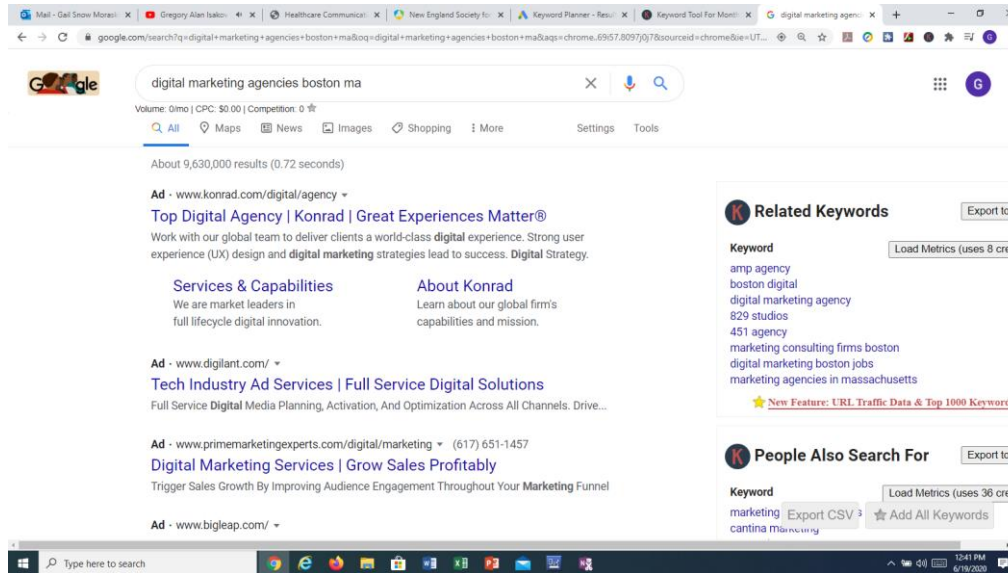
Mail - Gail Snow Morask | Gregory Alan Isakov | Healthcare Communicat | New England Society fo | Keyword Planner - Resul | Keyword Tool For Month | digital marketing agenc

google.com/search?q=digital+marketing+agencies+boston+ma&oq=digital+marketing+agencies+boston+ma&aqs=chrome..69i57.8097j0j7&sourceid=chrome&ie=UT...

Google

digital marketing agencies boston ma

Volume: 0/mo | CPC: $0.00 | Competition: 0

All Maps News Images Shopping More Settings Tools

About 9,630,000 results (0.72 seconds)

Ad · www.konrad.com/digital/agency

Top Digital Agency | Konrad | Great Experiences Matter®

Work with our global team to deliver clients a world-class **digital** experience. Strong user experience (UX) design and **digital marketing** strategies lead to success. **Digital** Strategy.

Services & Capabilities
We are market leaders in full lifecycle digital innovation.

About Konrad
Learn about our global firm's capabilities and mission.

Ad · www.digilant.com/

Tech Industry Ad Services | Full Service Digital Solutions

Full Service **Digital** Media Planning, Activation, And Optimization Across All Channels. Drive...

Ad · www.primemarketingexperts.com/digital/marketing (617) 651-1457

Digital Marketing Services | Grow Sales Profitably

Trigger Sales Growth By Improving Audience Engagement Throughout Your **Marketing** Funnel

Ad · www.bigleap.com/

Related Keywords Export to

Keyword Load Metrics (uses 8 cre

amp agency
boston digital
digital marketing agency
829 studios
451 agency
marketing consulting firms boston
digital marketing boston jobs
marketing agencies in massachusetts

New Feature: URL Traffic Data & Top 1000 Keywor

People Also Search For Export to

Keyword Load Metrics (uses 36 cr

marketing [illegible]
cantina marketing

Export CSV Add All Keywords

Type here to search

12:41 PM
6/19/2020